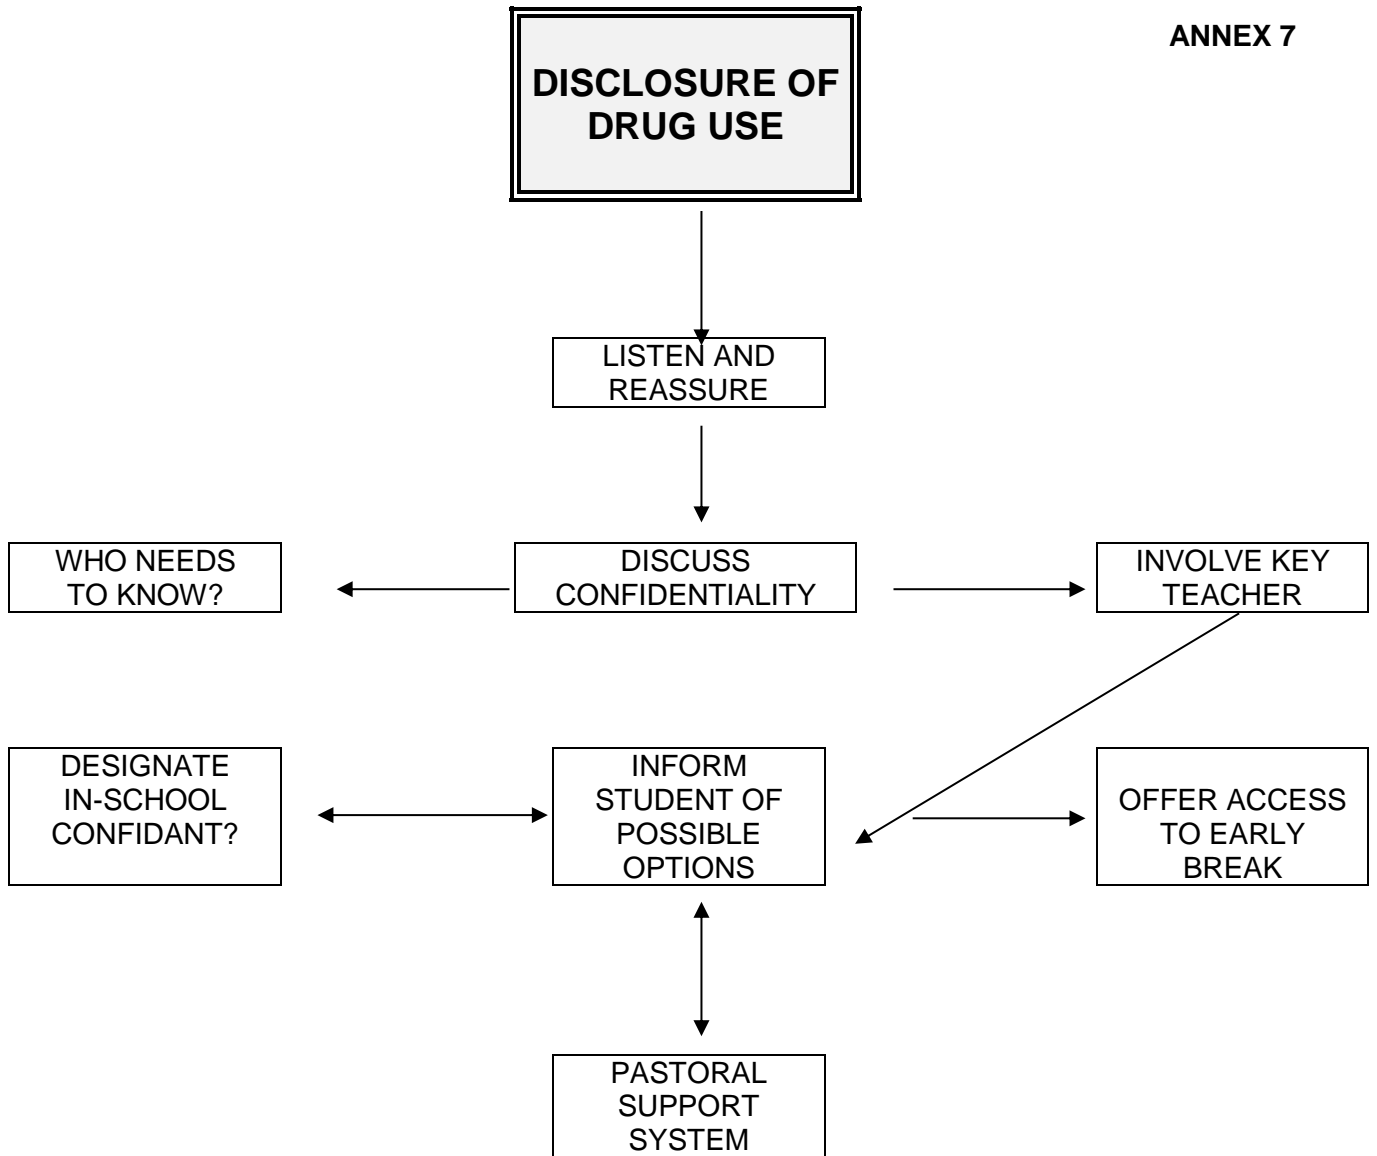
ANNEX 7

DISCLOSURE OF DRUG USE

LISTEN AND REASSURE

WHO NEEDS TO KNOW?

DISCUSS CONFIDENTIALITY

INVOLVE KEY TEACHER

DESIGNATE IN-SCHOOL CONFIDANT?

INFORM STUDENT OF POSSIBLE OPTIONS

OFFER ACCESS TO EARLY BREAK

PASTORAL SUPPORT SYSTEM